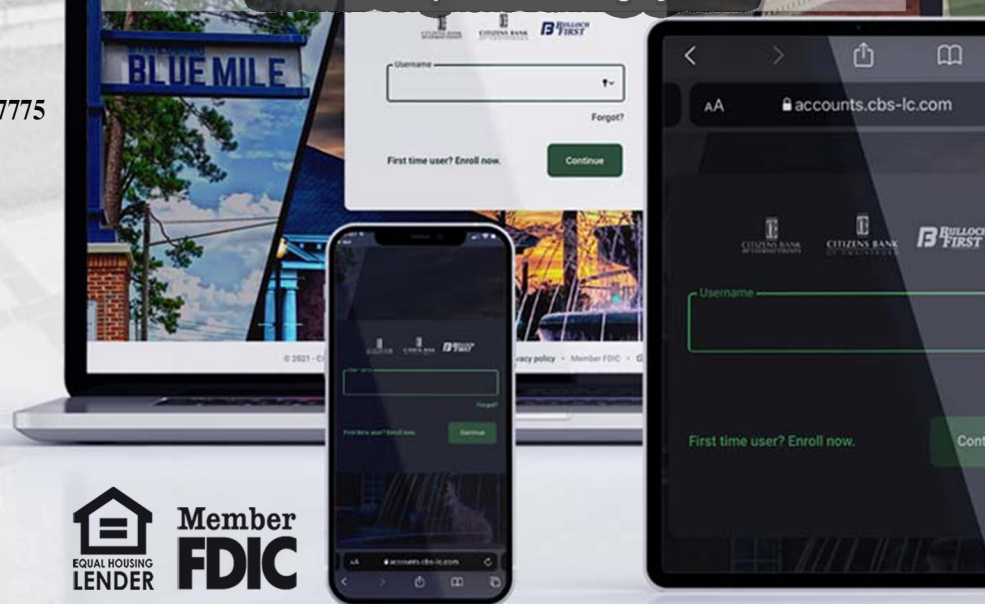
7775

BLUE MILE

CITIZENS BANK CITIZENS BANK BULLOCH FIRST

Username

Forgot?

First time user? Enroll now.

Continue

© 2021 - C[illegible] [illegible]vacy policy • Member FDIC • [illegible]

CITIZENS BANK CITIZENS BANK BULLOCH FIRST

Forgot?

First time user? Enroll now.

Continue

AA accounts.cbs-lc.com

AA accounts.cbs-lc.com

CITIZENS BANK CITIZENS BANK BULLOCH FIRST

Username

First time user? Enroll now.

Cont

EQUAL HOUSING LENDER

Member FDIC